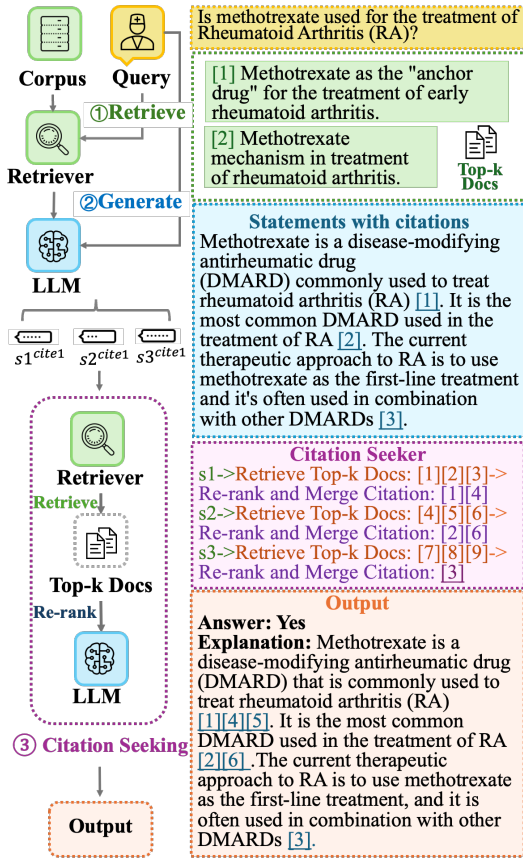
Corpus

Query

①Retrieve

Retriever

②Generate

LLM

$s1^{cite1}$ $s2^{cite1}$ $s3^{cite1}$

Retriever

Retrieve

Top-k Docs

Re-rank

LLM

③ Citation Seeking

Output

Is methotrexate used for the treatment of Rheumatoid Arthritis (RA)?

[1] Methotrexate as the "anchor drug" for the treatment of early rheumatoid arthritis.

[2] Methotrexate mechanism in treatment of rheumatoid arthritis.

Top-k Docs

Statements with citations
Methotrexate is a disease-modifying antirheumatic drug (DMARD) commonly used to treat rheumatoid arthritis (RA) [1]. It is the most common DMARD used in the treatment of RA [2]. The current therapeutic approach to RA is to use methotrexate as the first-line treatment and it's often used in combination with other DMARDs [3].

Citation Seeker
s1->Retrieve Top-k Docs: [1][2][3]->
Re-rank and Merge Citation: [1][4]
s2->Retrieve Top-k Docs: [4][5][6]->
Re-rank and Merge Citation: [2][6]
s3->Retrieve Top-k Docs: [7][8][9]->
Re-rank and Merge Citation: [3]

Output
Answer: Yes
Explanation: Methotrexate is a disease-modifying antirheumatic drug (DMARD) that is commonly used to treat rheumatoid arthritis (RA) [1][4][5]. It is the most common DMARD used in the treatment of RA [2][6] .The current therapeutic approach to RA is to use methotrexate as the first-line treatment, and it is often used in combination with other DMARDs [3].